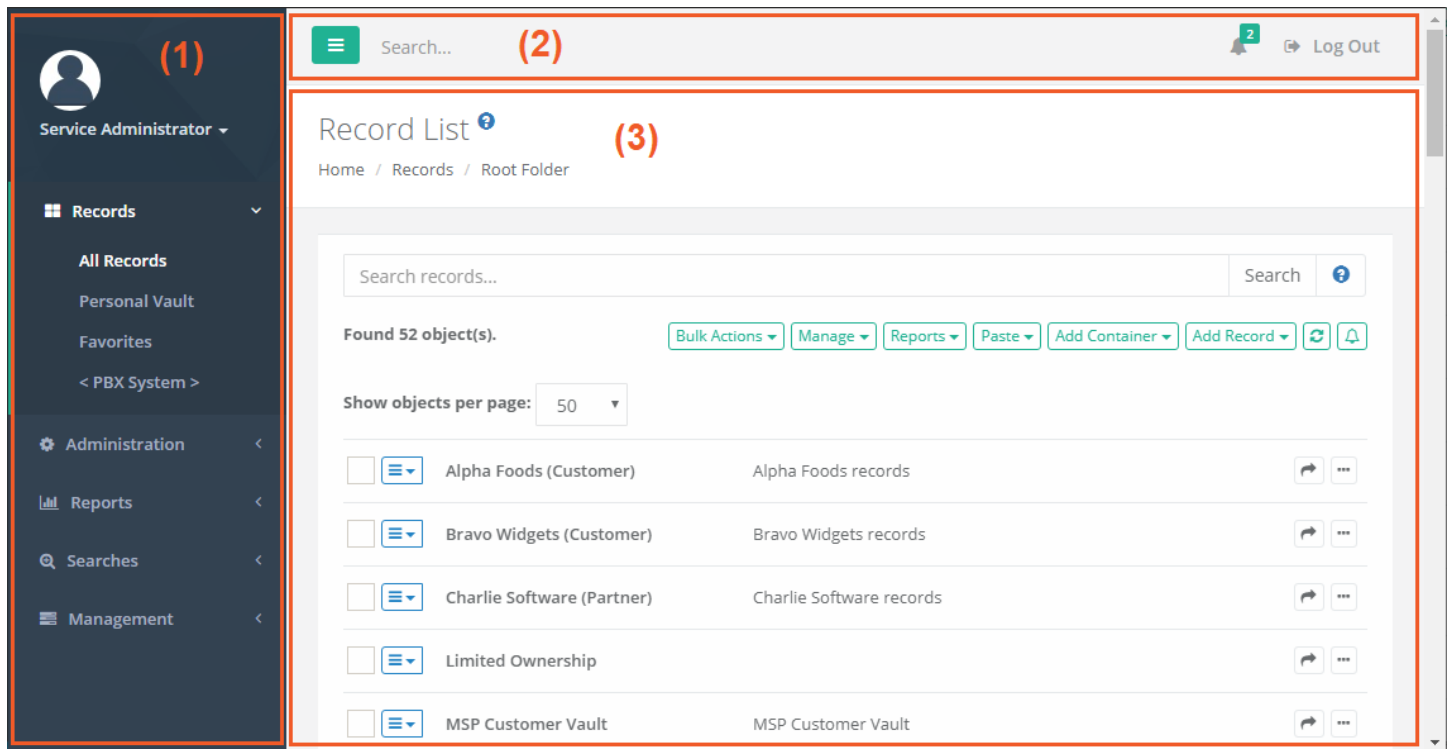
(1)

Service Administrator

Records

All Records

Personal Vault

Favorites

< PBX System >

Administration

Reports

Searches

Management

Search...

(2)

2

Log Out

Record List

(3)

Home / Records / Root Folder

Search records...

Search

Found 52 object(s).

Bulk Actions

Manage

Reports

Paste

Add Container

Add Record

Show objects per page: 50

| | Name | Description |
|---|---|---|
| | Alpha Foods (Customer) | Alpha Foods records |
| | Bravo Widgets (Customer) | Bravo Widgets records |
| | Charlie Software (Partner) | Charlie Software records |
| | Limited Ownership | |
| | MSP Customer Vault | MSP Customer Vault |